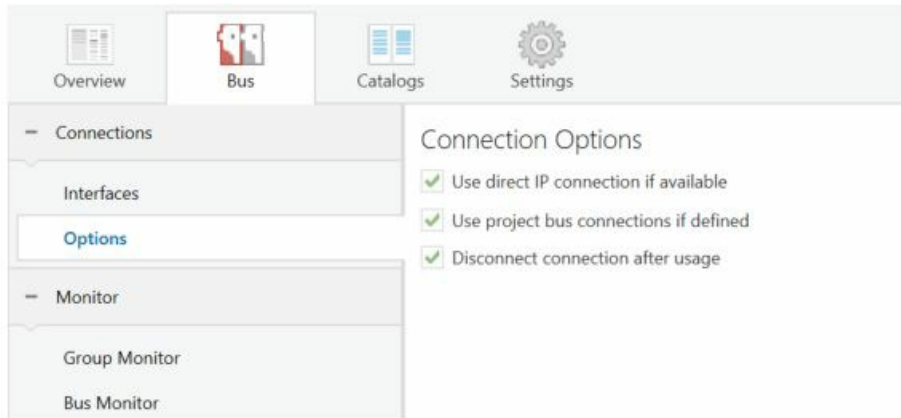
Overview

Bus

Catalogs

Settings

− Connections

Interfaces

Options

− Monitor

Group Monitor

Bus Monitor

Connection Options

✓ Use direct IP connection if available

✓ Use project bus connections if defined

✓ Disconnect connection after usage